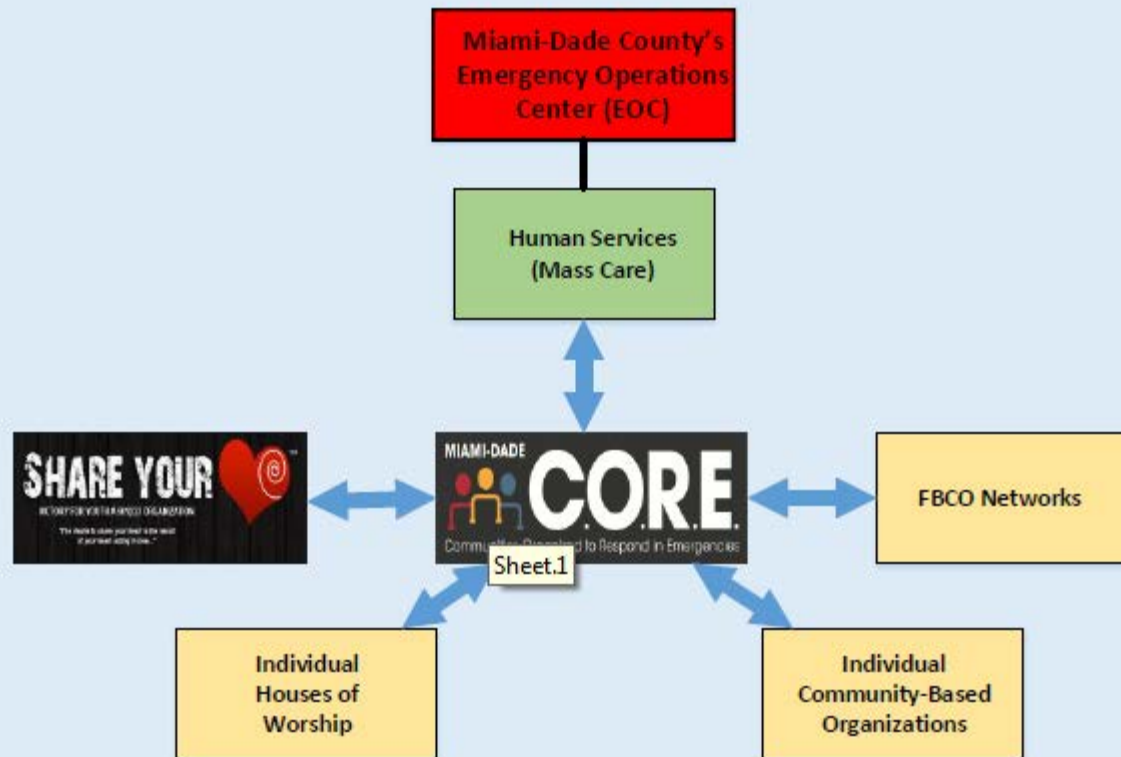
Miami-Dade County's Emergency Operations Center (EOC)

Human Services (Mass Care)

SHARE YOUR
VICTORY FOR YOUTH AN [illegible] ORGANIZATION
"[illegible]"

MIAMI-DADE
C.O.R.E.
Communities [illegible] to Respond in Emergencies
Sheet.1

FBCO Networks

Individual Houses of Worship

Individual Community-Based Organizations